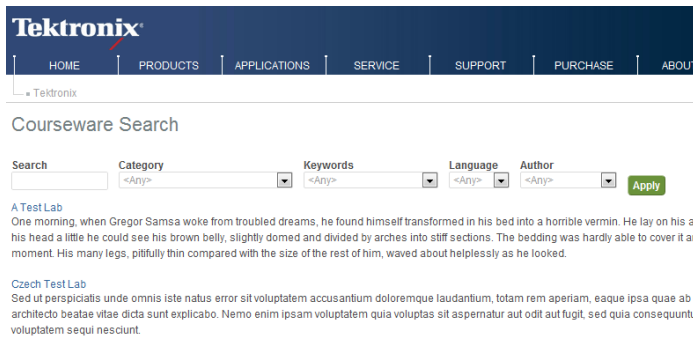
Tektronix®

HOME | PRODUCTS | APPLICATIONS | SERVICE | SUPPORT | PURCHASE | ABOUT

» Tektronix

Courseware Search

Search

Category
<Any>

Keywords
<Any>

Language
<Any>

Author
<Any>

Apply

A Test Lab
One morning, when Gregor Samsa woke from troubled dreams, he found himself transformed in his bed into a horrible vermin. He lay on his a his head a little he could see his brown belly, slightly domed and divided by arches into stiff sections. The bedding was hardly able to cover it a moment. His many legs, pitifully thin compared with the size of the rest of him, waved about helplessly as he looked.

Czech Test Lab
Sed ut perspiciatis unde omnis iste natus error sit voluptatem accusantium doloremque laudantium, totam rem aperiam, eaque ipsa quae ab architecto beatae vitae dicta sunt explicabo. Nemo enim ipsam voluptatem quia voluptas sit aspernatur aut odit aut fugit, sed quia consequunt voluptatem sequi nesciunt.